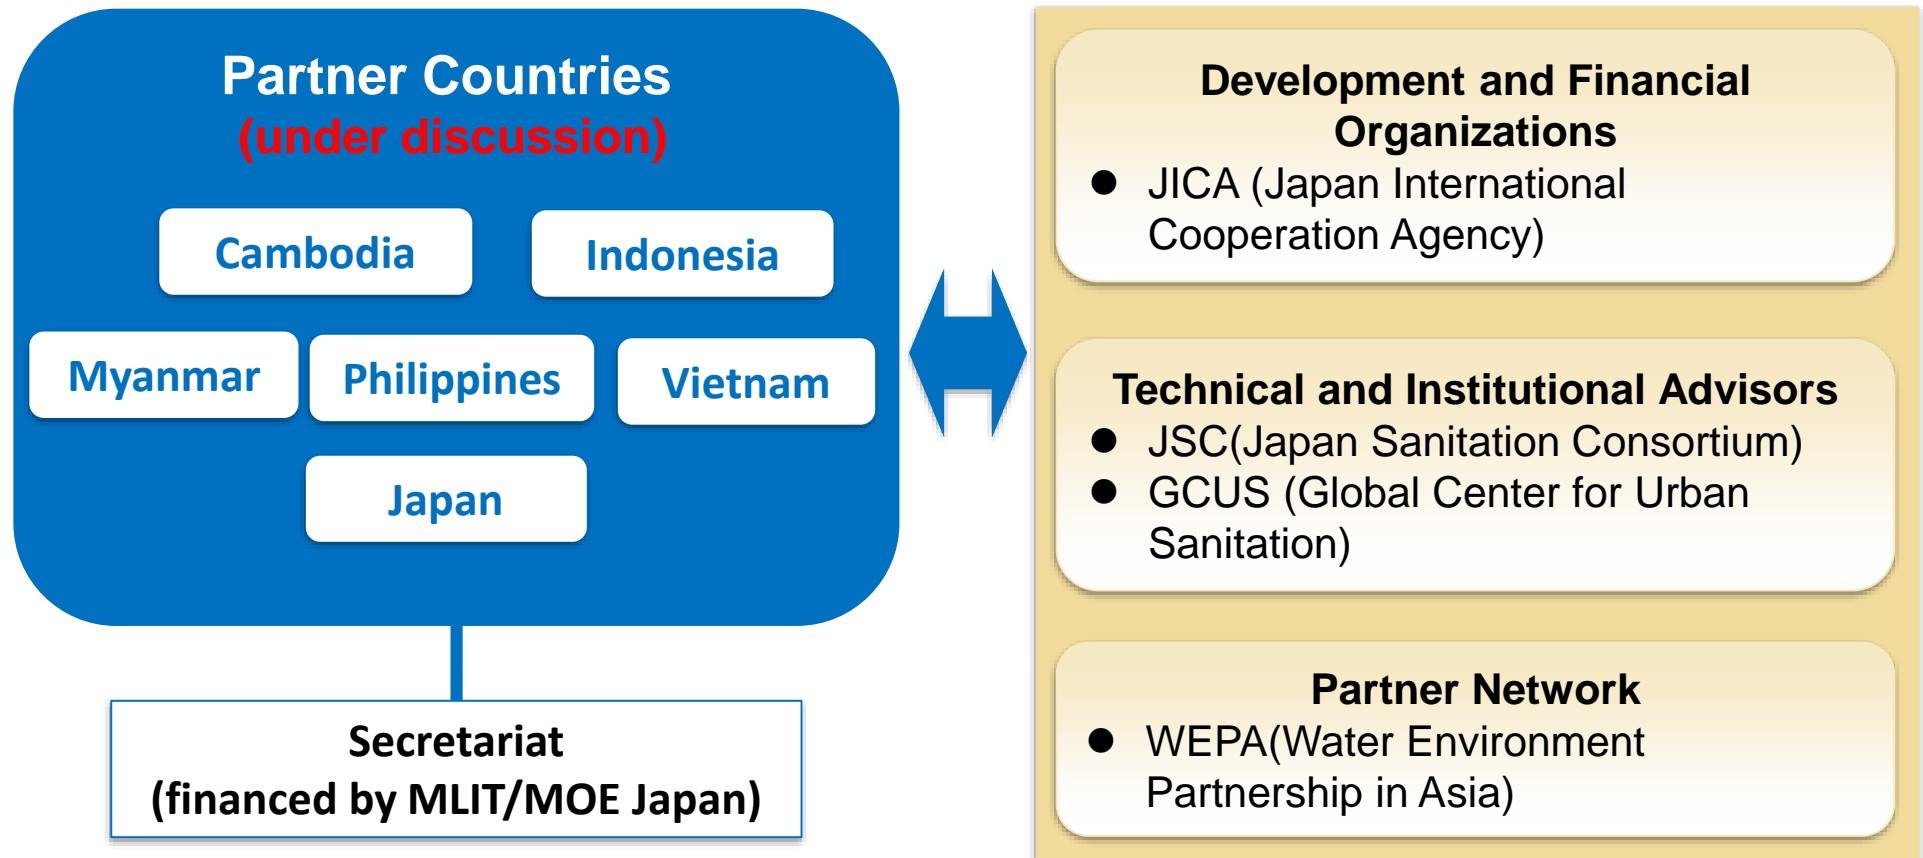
Partner Countries
(under discussion)

Cambodia

Indonesia

Myanmar

Philippines

Vietnam

Japan

Secretariat
(financed by MLIT/MOE Japan)

Development and Financial Organizations
● JICA (Japan International Cooperation Agency)

Technical and Institutional Advisors
● JSC(Japan Sanitation Consortium)
● GCUS (Global Center for Urban Sanitation)

Partner Network
● WEPA(Water Environment Partnership in Asia)